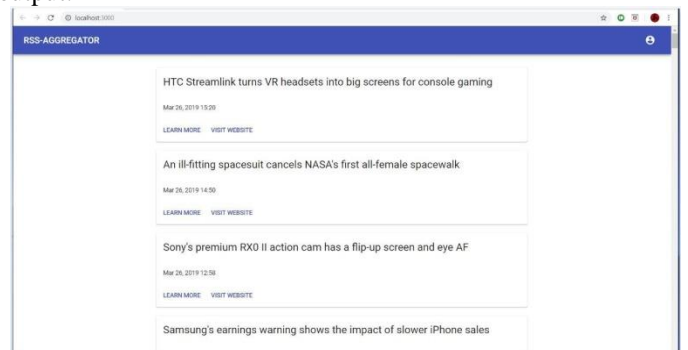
localhost:3000

RSS-AGGREGATOR

HTC Streamlink turns VR headsets into big screens for console gaming

Mar 26, 2019 15:20

LEARN MORE VISIT WEBSITE

An ill-fitting spacesuit cancels NASA's first all-female spacewalk

Mar 26, 2019 14:50

LEARN MORE VISIT WEBSITE

Sony's premium RX0 II action cam has a flip-up screen and eye AF

Mar 26, 2019 12:58

LEARN MORE VISIT WEBSITE

Samsung's earnings warning shows the impact of slower iPhone sales